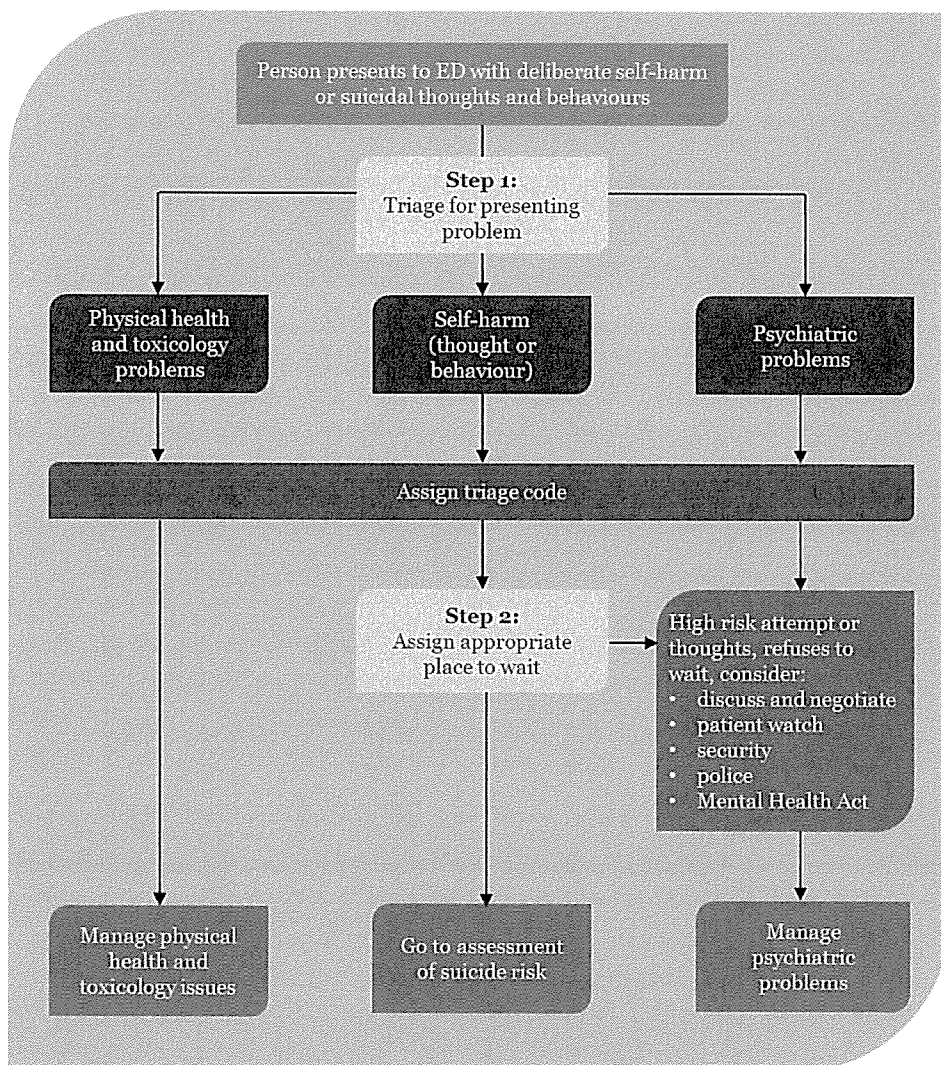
Person presents to ED with deliberate self-harm or suicidal thoughts and behaviours

**Step 1:**
Triage for presenting problem

Physical health and toxicology problems

Self-harm (thought or behaviour)

Psychiatric problems

Assign triage code

**Step 2:**
Assign appropriate place to wait

High risk attempt or thoughts, refuses to wait, consider:
- discuss and negotiate
- patient watch
- security
- police
- Mental Health Act

Manage physical health and toxicology issues

Go to assessment of suicide risk

Manage psychiatric problems